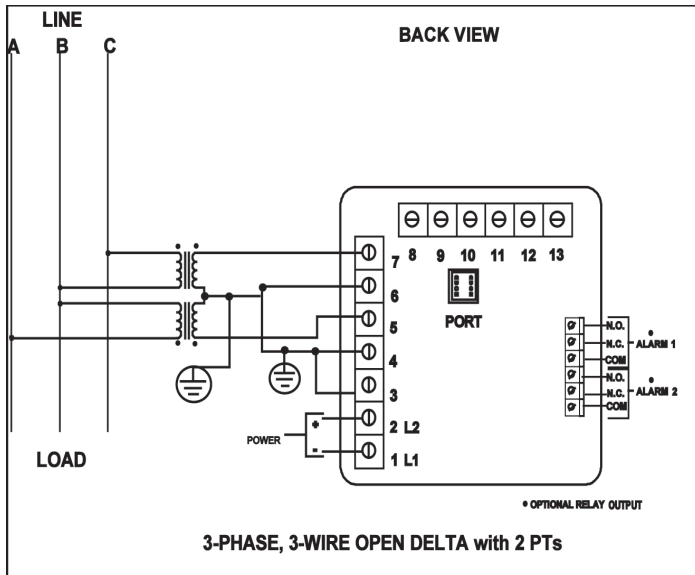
LINE

A B C

BACK VIEW

8 9 10 11 12 13

7

6

5

4

3

2 L2

1 L1

PORT

+

-

POWER

N.O.

N.C.

COM

• ALARM 1

N.O.

N.C.

COM

• ALARM 2

LOAD

• OPTIONAL RELAY OUTPUT

3-PHASE, 3-WIRE OPEN DELTA with 2 PTs